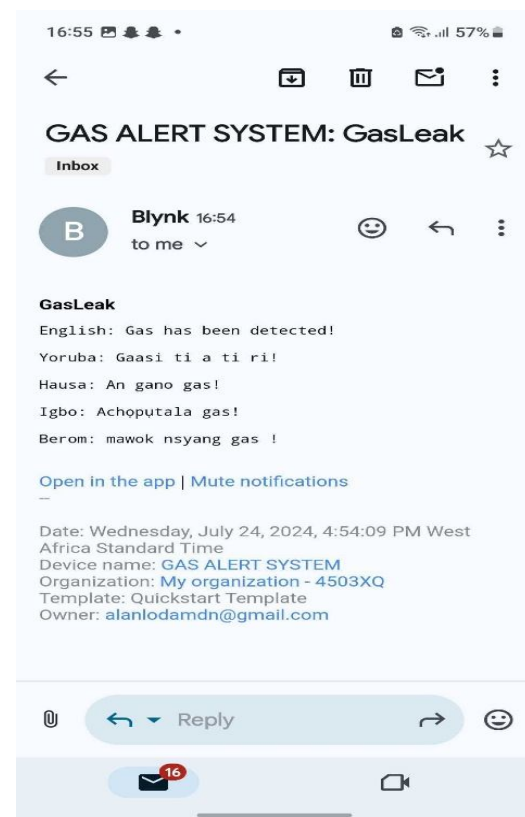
16:55

57%

GAS ALERT SYSTEM: GasLeak

Inbox

B

Blynk 16:54

to me

GasLeak

English: Gas has been detected!

Yoruba: Gaasi ti a ti ri!

Hausa: An gano gas!

Igbo: Achoputala gas!

Berom: mawok nsyang gas !

Open in the app | Mute notifications

--

Date: Wednesday, July 24, 2024, 4:54:09 PM West Africa Standard Time
Device name: GAS ALERT SYSTEM
Organization: My organization - 4503XQ
Template: Quickstart Template
Owner: alanlodamdn@gmail.com

Reply

16